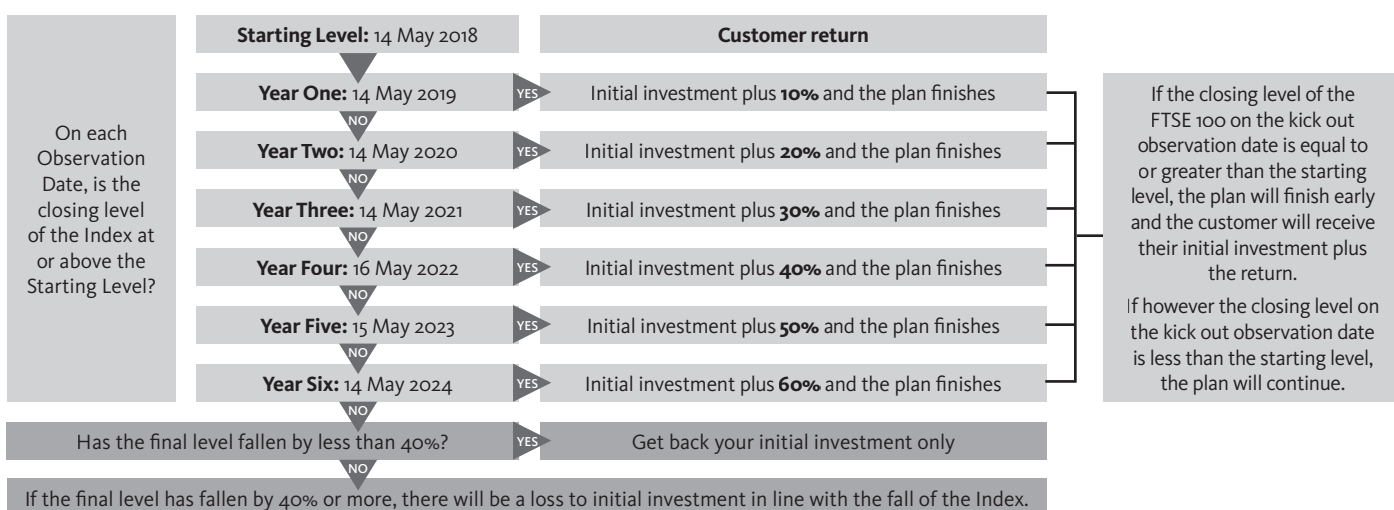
On each Observation Date, is the closing level of the Index at or above the Starting Level?

**Starting Level:** 14 May 2018

**Customer return**

**Year One:** 14 May 2019
YES
Initial investment plus **10%** and the plan finishes
NO

**Year Two:** 14 May 2020
YES
Initial investment plus **20%** and the plan finishes
NO

**Year Three:** 14 May 2021
YES
Initial investment plus **30%** and the plan finishes
NO

**Year Four:** 16 May 2022
YES
Initial investment plus **40%** and the plan finishes
NO

**Year Five:** 15 May 2023
YES
Initial investment plus **50%** and the plan finishes
NO

**Year Six:** 14 May 2024
YES
Initial investment plus **60%** and the plan finishes
NO

If the closing level of the FTSE 100 on the kick out observation date is equal to or greater than the starting level, the plan will finish early and the customer will receive their initial investment plus the return.

If however the closing level on the kick out observation date is less than the starting level, the plan will continue.

Has the final level fallen by less than 40%?
YES
Get back your initial investment only
NO

If the final level has fallen by 40% or more, there will be a loss to initial investment in line with the fall of the Index.